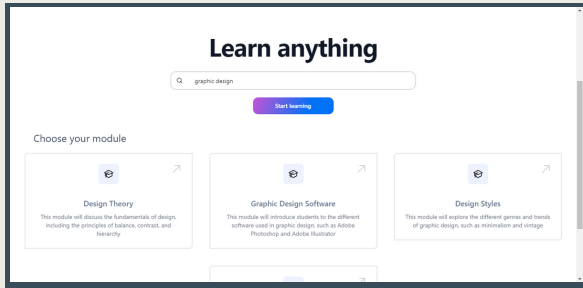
Learn anything

graphic design

Start learning

Choose your module

Design Theory

This module will discuss the fundamentals of design, including the principles of balance, contrast, and hierarchy

Graphic Design Software

This module will introduce students to the different software used in graphic design, such as Adobe Photoshop and Adobe Illustrator

Design Styles

This module will explore the different genres and trends of graphic design, such as minimalism and vintage